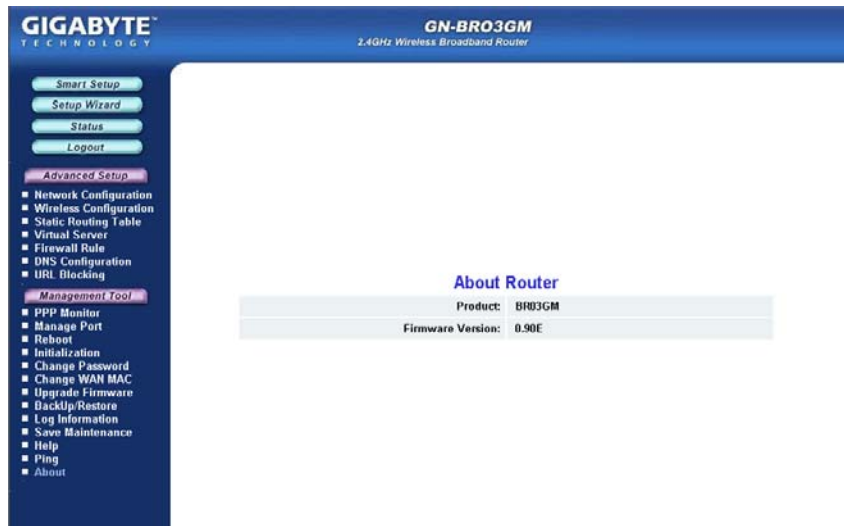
GIGABYTE
TECHNOLOGY

GN-BRO3GM
2.4GHz Wireless Broadband Router

Smart Setup
Setup Wizard
Status
Logout

Advanced Setup
- Network Configuration
- Wireless Configuration
- Static Routing Table
- Virtual Server
- Firewall Rule
- DNS Configuration
- URL Blocking

Management Tool
- PPP Monitor
- Manage Port
- Reboot
- Initialization
- Change Password
- Change WAN MAC
- Upgrade Firmware
- BackUp/Restore
- Log Information
- Save Maintenance
- Help
- Ping
- About

About Router

| Product: | BR03GM |
|---|---|
| Firmware Version: | 0.90E |